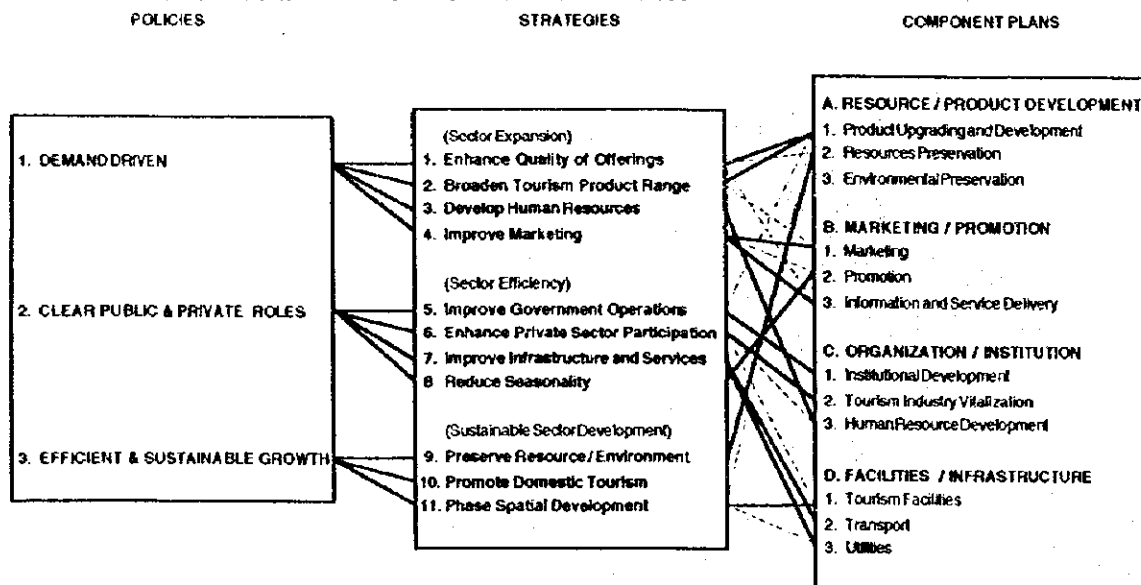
POLICIES

1. DEMAND DRIVEN

2. CLEAR PUBLIC & PRIVATE ROLES

3. EFFICIENT & SUSTAINABLE GROWTH

STRATEGIES

(Sector Expansion)
1. Enhance Quality of Offerings
2. Broaden Tourism Product Range
3. Develop Human Resources
4. Improve Marketing

(Sector Efficiency)
5. Improve Government Operations
6. Enhance Private Sector Participation
7. Improve Infrastructure and Services
8 Reduce Seasonality

(Sustainable Sector Development)
9. Preserve Resource / Environment
10. Promote Domestic Tourism
11. Phase Spatial Development

COMPONENT PLANS

A. RESOURCE / PRODUCT DEVELOPMENT
1. Product Upgrading and Development
2. Resources Preservation
3. Environmental Preservation

B. MARKETING / PROMOTION
1. Marketing
2. Promotion
3. Information and Service Delivery

C. ORGANIZATION / INSTITUTION
1. Institutional Development
2. Tourism Industry Vitalization
3. Human Resource Development

D. FACILITIES / INFRASTRUCTURE
1. Tourism Facilities
2. Transport
3. Utilities